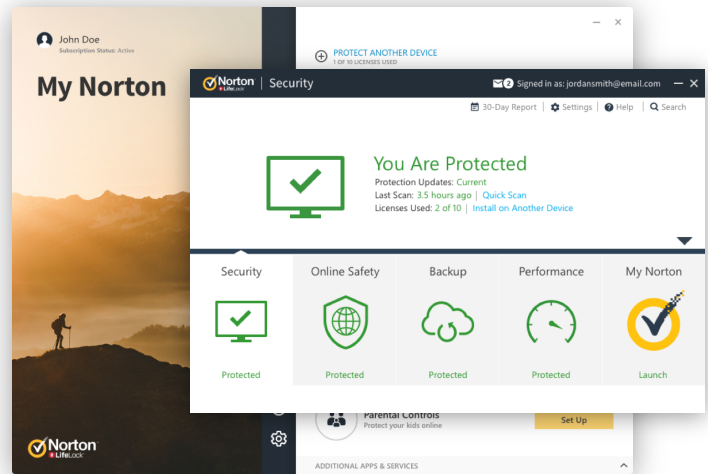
John Doe
Subscription Status: Active

My Norton

PROTECT ANOTHER DEVICE
1 OF 10 LICENSES USED

Norton LifeLock | Security

2 Signed in as: jordansmith@email.com

30-Day Report | Settings | Help | Search

You Are Protected
Protection Updates: Current
Last Scan: 3.5 hours ago | Quick Scan
Licenses Used: 2 of 10 | Install on Another Device

Security
Protected

Online Safety
Protected

Backup
Protected

Performance
Protected

My Norton
Launch

Parental Controls
Protect your kids online

Set Up

ADDITIONAL APPS & SERVICES

Norton LifeLock